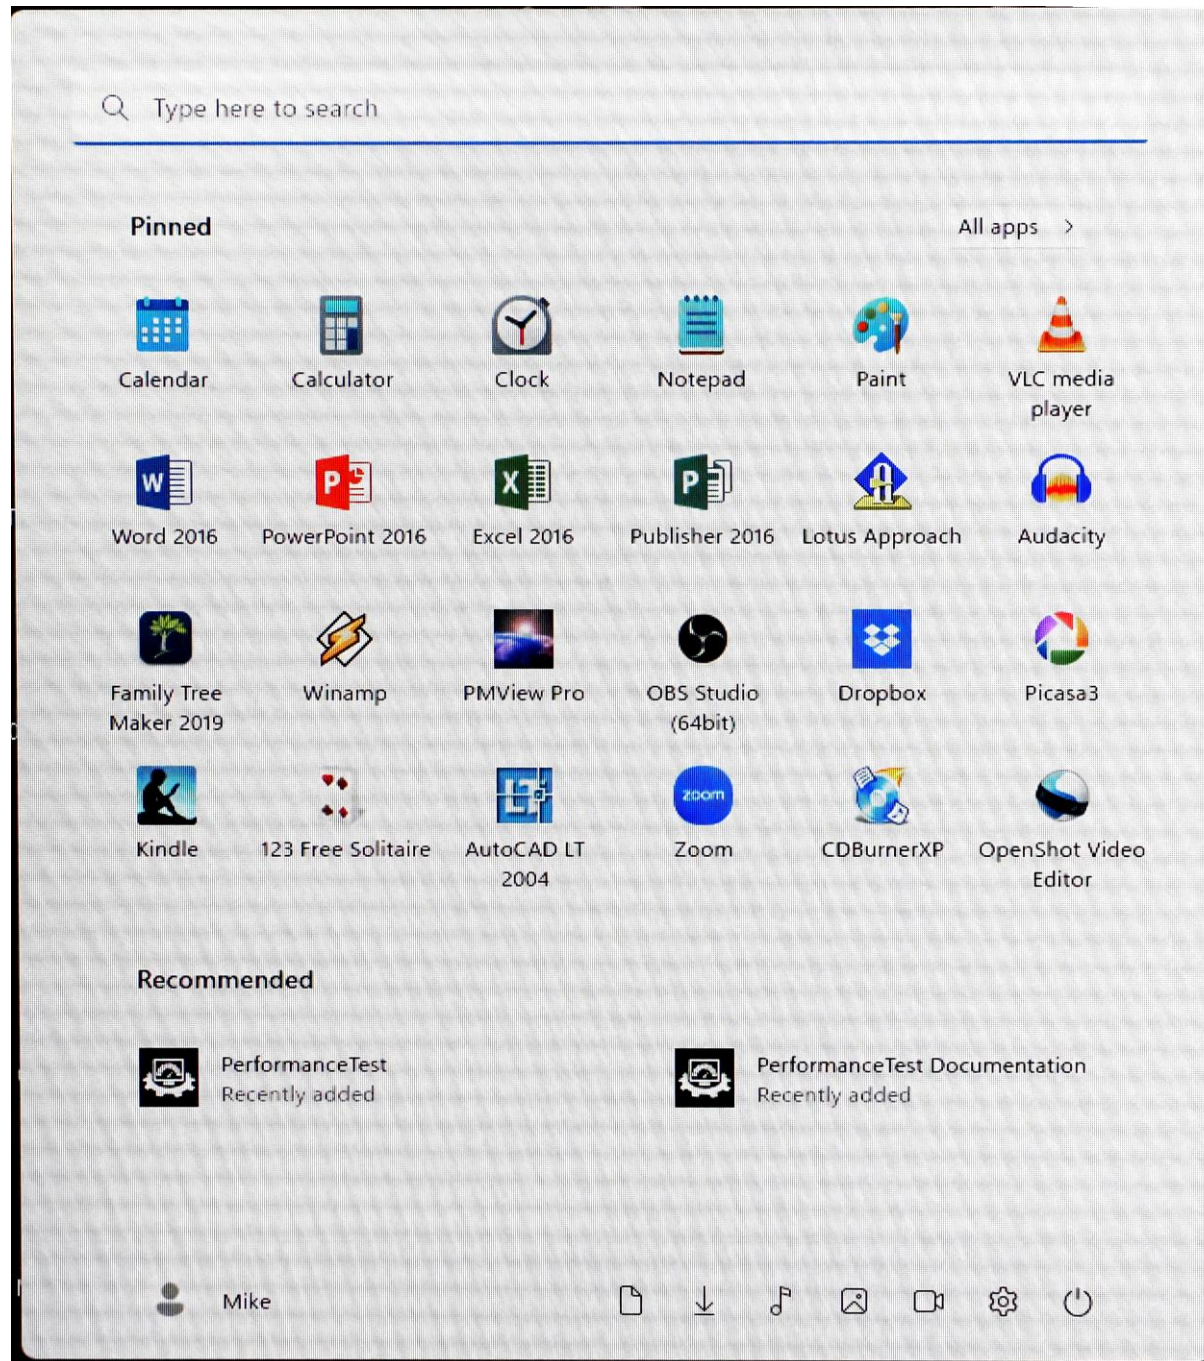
Type here to search

Pinned

All apps >

Calendar
Calculator
Clock
Notepad
Paint
VLC media player

Word 2016
PowerPoint 2016
Excel 2016
Publisher 2016
Lotus Approach
Audacity

Family Tree Maker 2019
Winamp
PMView Pro
OBS Studio (64bit)
Dropbox
Picasa3

Kindle
123 Free Solitaire
AutoCAD LT 2004
zoom
Zoom
CDBurnerXP
OpenShot Video Editor

Recommended

PerformanceTest
Recently added

PerformanceTest Documentation
Recently added

Mike